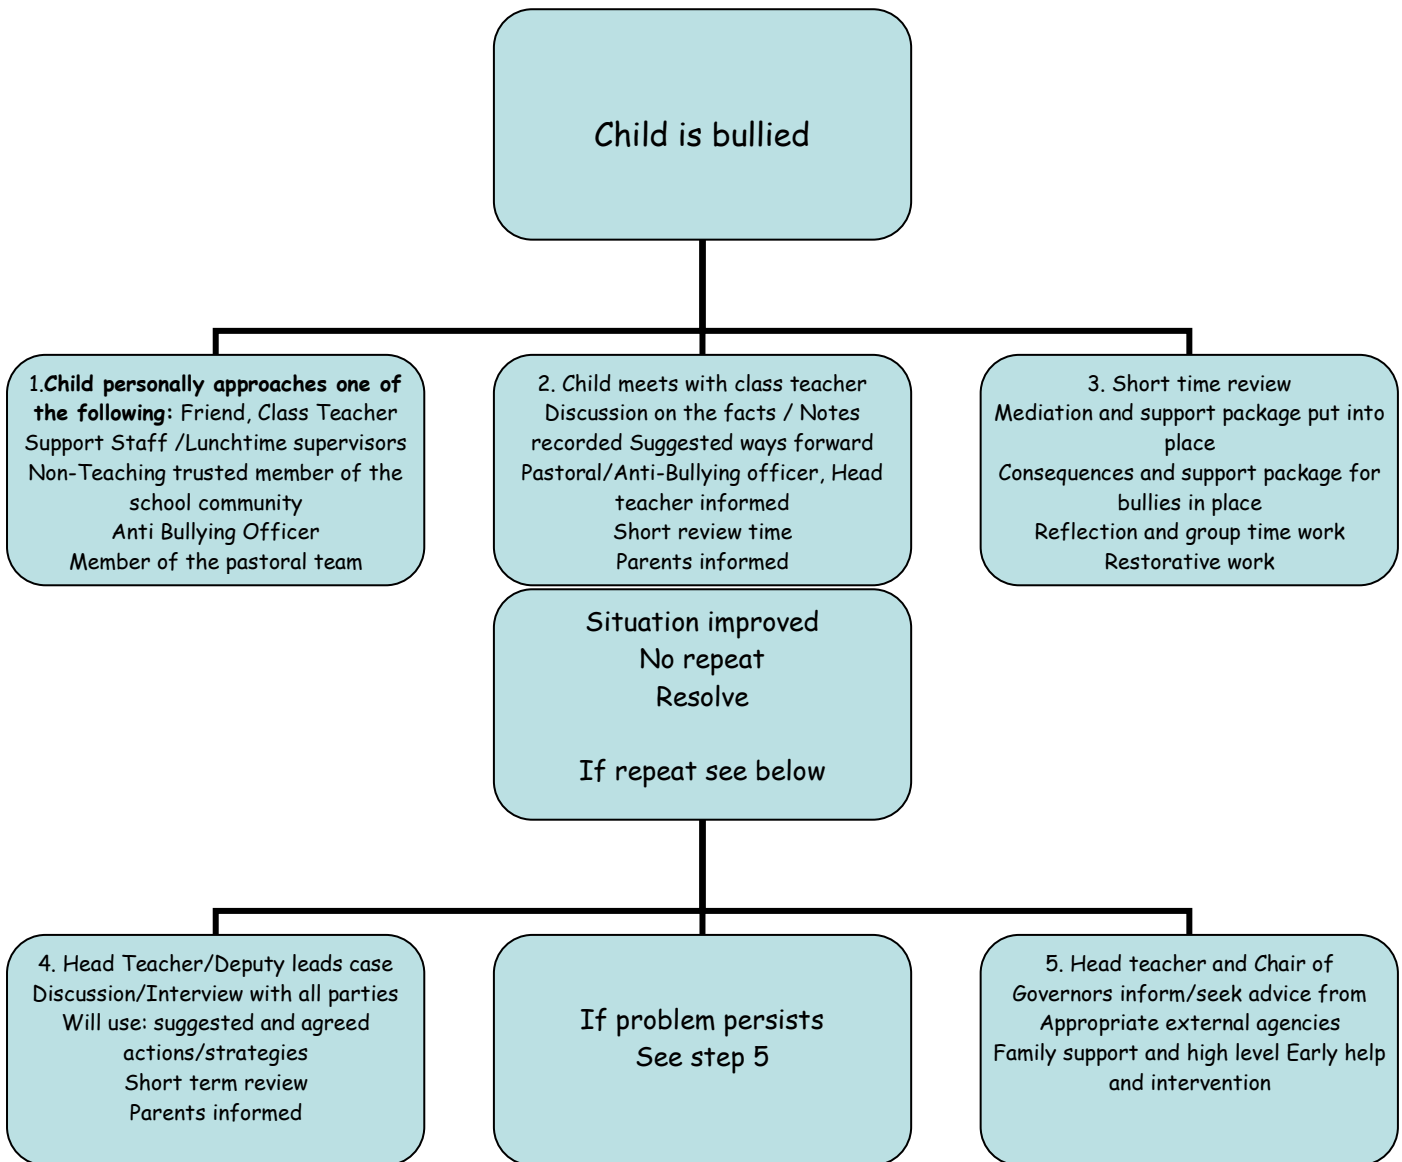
Child is bullied

1.Child personally approaches one of the following: Friend, Class Teacher Support Staff /Lunchtime supervisors Non-Teaching trusted member of the school community
Anti Bullying Officer
Member of the pastoral team

2. Child meets with class teacher
Discussion on the facts / Notes recorded Suggested ways forward
Pastoral/Anti-Bullying officer, Head teacher informed
Short review time
Parents informed

3. Short time review
Mediation and support package put into place
Consequences and support package for bullies in place
Reflection and group time work
Restorative work

Situation improved
No repeat
Resolve

If repeat see below

4. Head Teacher/Deputy leads case
Discussion/Interview with all parties
Will use: suggested and agreed actions/strategies
Short term review
Parents informed

If problem persists
See step 5

5. Head teacher and Chair of Governors inform/seek advice from
Appropriate external agencies
Family support and high level Early help and intervention